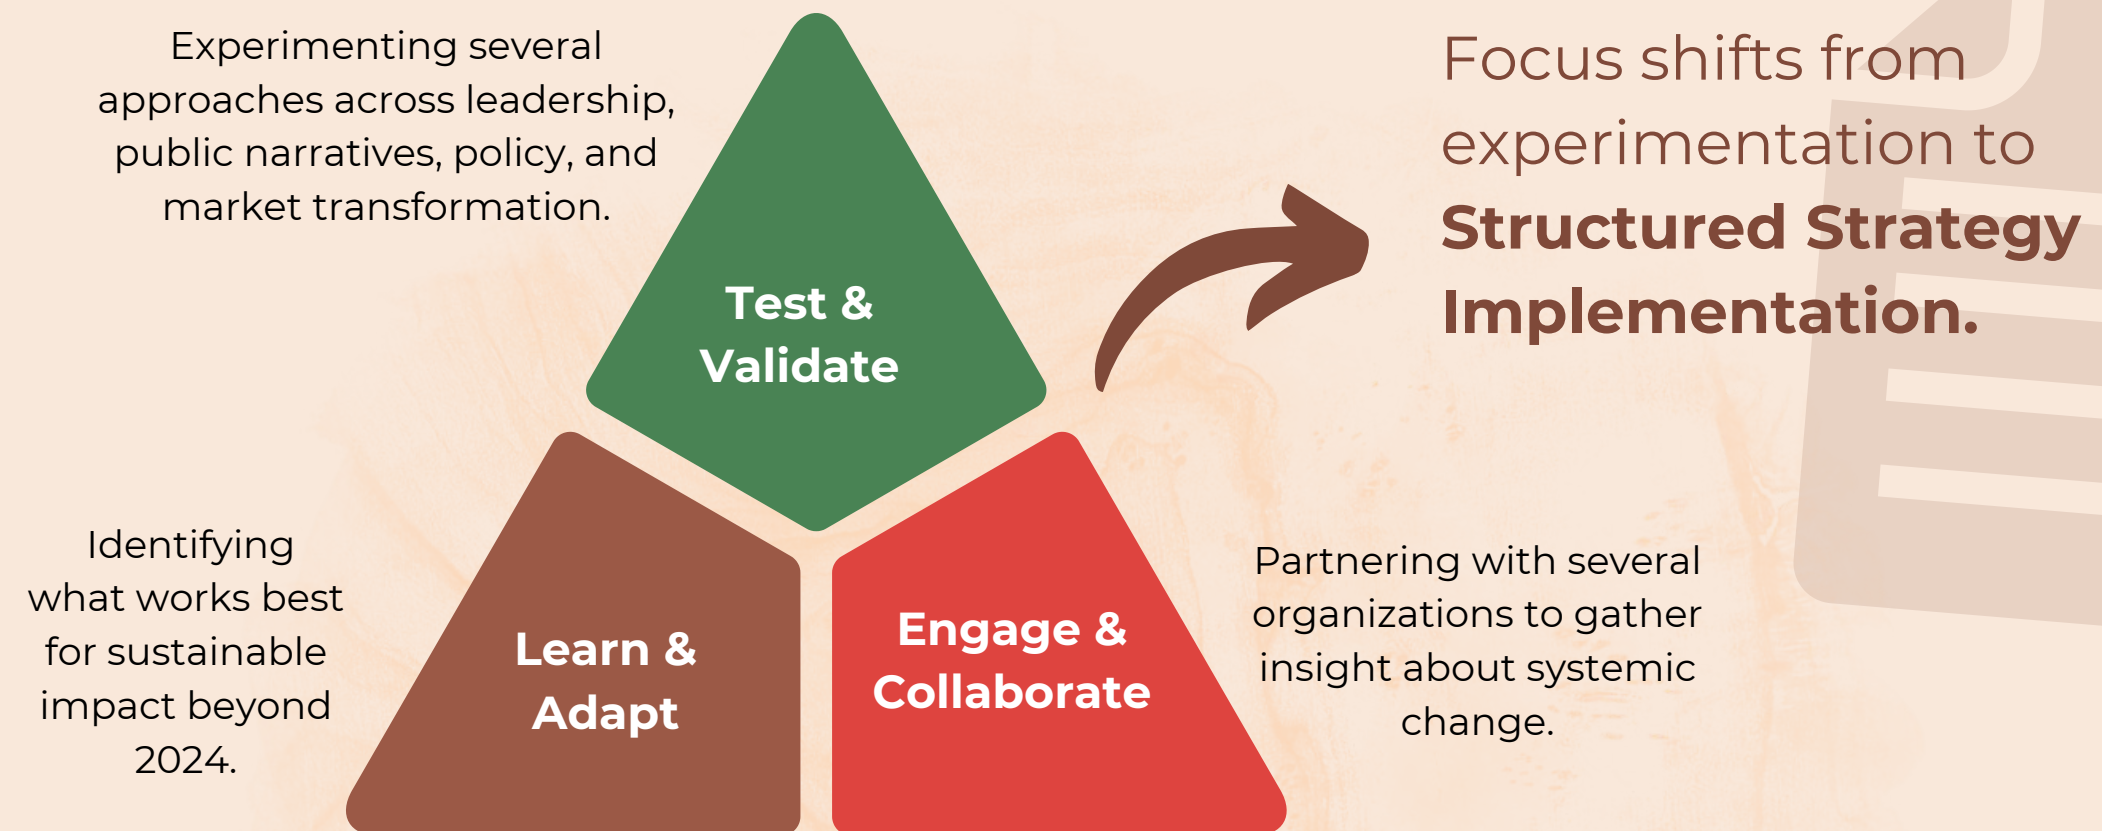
Experimenting several approaches across leadership, public narratives, policy, and market transformation.

Test & Validate

Focus shifts from experimentation to **Structured Strategy Implementation.**

Identifying what works best for sustainable impact beyond 2024.

Learn & Adapt

Engage & Collaborate

Partnering with several organizations to gather insight about systemic change.